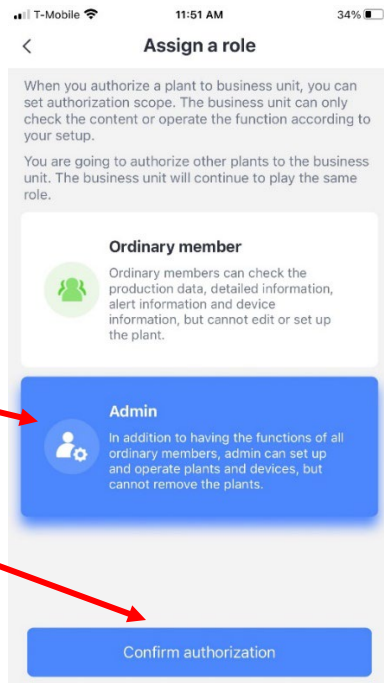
T-Mobile 11:51 AM 34%

<

Assign a role

When you authorize a plant to business unit, you can set authorization scope. The business unit can only check the content or operate the function according to your setup.

You are going to authorize other plants to the business unit. The business unit will continue to play the same role.

Ordinary member

Ordinary members can check the production data, detailed information, alert information and device information, but cannot edit or set up the plant.

Admin

In addition to having the functions of all ordinary members, admin can set up and operate plants and devices, but cannot remove the plants.

Confirm authorization